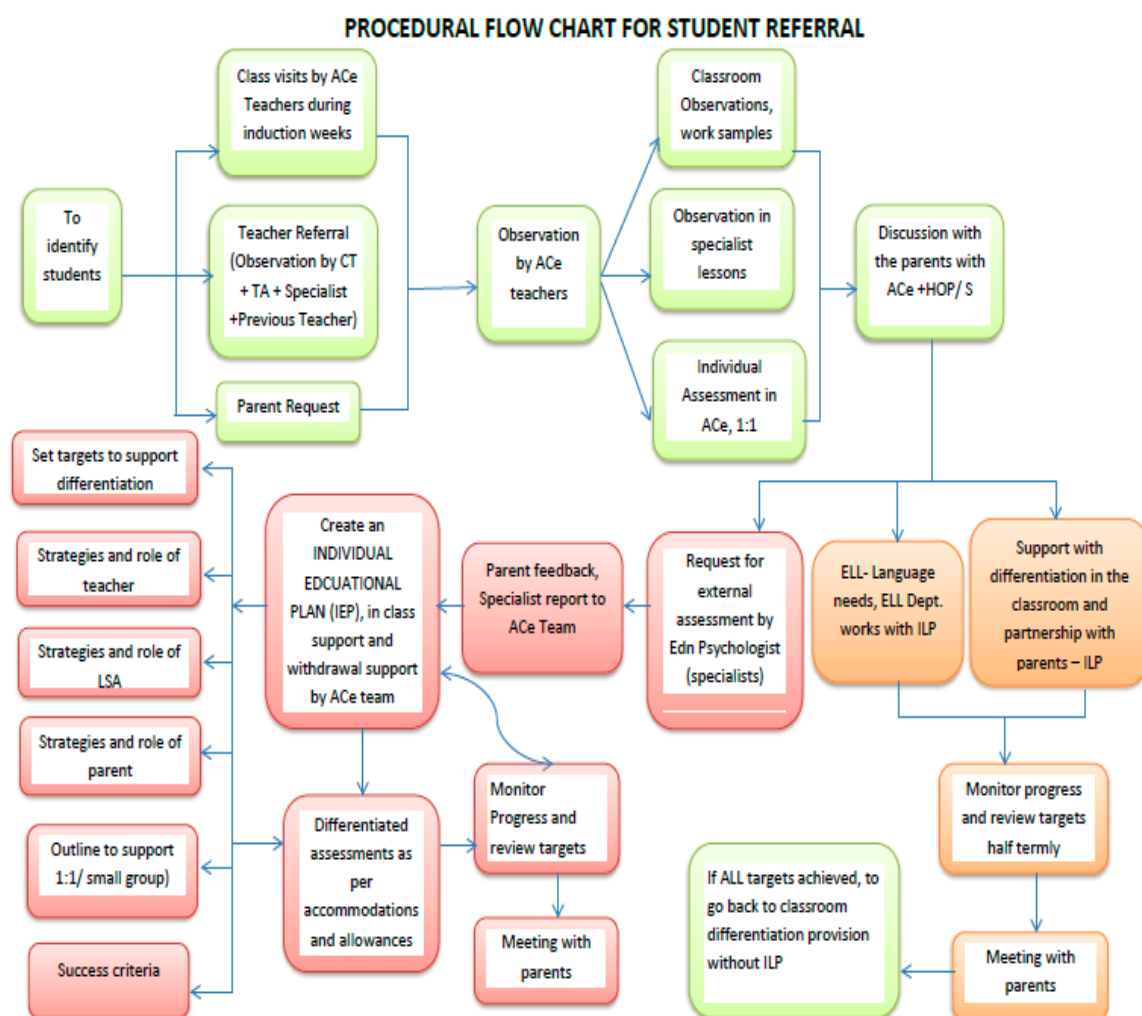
PROCEDURAL FLOW CHART FOR STUDENT REFERRAL

To identify students

Class visits by ACe Teachers during induction weeks

Teacher Referral (Observation by CT + TA + Specialist +Previous Teacher)

Parent Request

Observation by ACe teachers

Classroom Observations, work samples

Observation in specialist lessons

Individual Assessment in ACe, 1:1

Discussion with the parents with ACe +HOP/ S

Request for external assessment by Edn Psychologist (specialists)

ELL- Language needs, ELL Dept. works with ILP

Support with differentiation in the classroom and partnership with parents – ILP

Parent feedback, Specialist report to ACe Team

Create an INDIVIDUAL EDCUATIONAL PLAN (IEP), in class support and withdrawal support by ACe team

Set targets to support differentiation

Strategies and role of teacher

Strategies and role of LSA

Strategies and role of parent

Outline to support 1:1/ small group)

Success criteria

Differentiated assessments as per accommodations and allowances

Monitor Progress and review targets

Meeting with parents

Monitor progress and review targets half termly

Meeting with parents

If ALL targets achieved, to go back to classroom differentiation provision without ILP